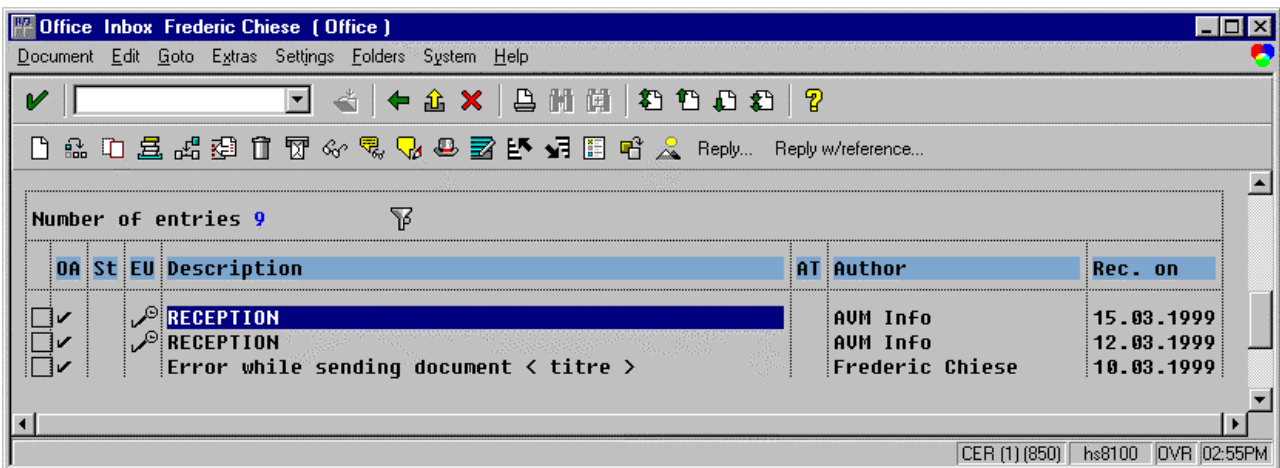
Office Inbox Frederic Chiese ( Office )

Document Edit Goto Extras Settings Folders System Help

Reply... Reply w/reference...

Number of entries 9

| OA | St | EU | Description | AT | Author | Rec. on |
|---|---|---|---|---|---|---|
| ✓ | | | RECEPTION | | AVM Info | 15.03.1999 |
| ✓ | | | RECEPTION | | AVM Info | 12.03.1999 |
| ✓ | | | Error while sending document < titre > | | Frederic Chiese | 10.03.1999 |

CER (1) (850) hs8100 OVR 02:55PM